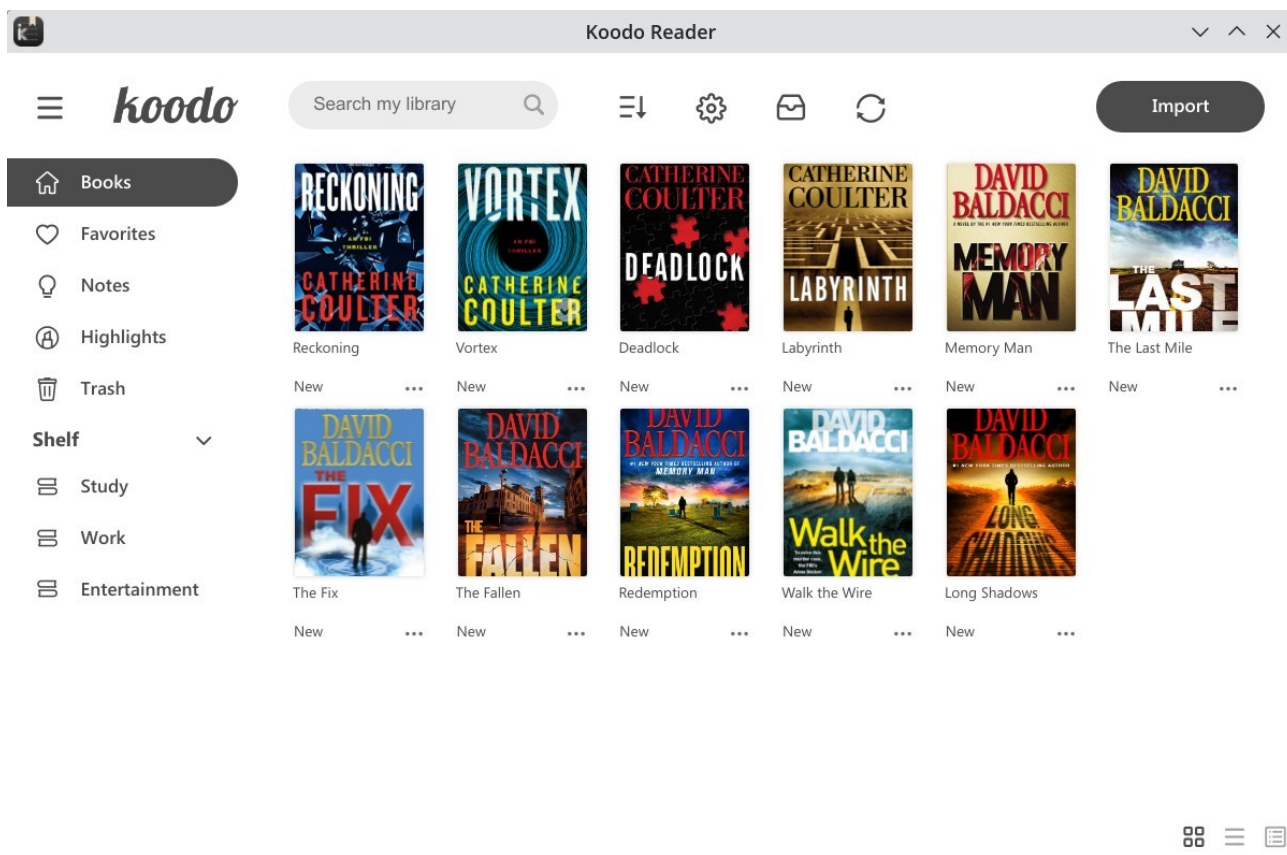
Koodo Reader

koodo

Search my library

Import

Books
Favorites
Notes
Highlights
Trash
Shelf
Study
Work
Entertainment

RECKONING
AN FBI THRILLER
CATHERINE COULTER
Reckoning
New ...

VORTEX
AN FBI THRILLER
CATHERINE COULTER
Vortex
New ...

CATHERINE COULTER
DEADLOCK
Deadlock
New ...

CATHERINE COULTER
LABYRINTH
Labyrinth
New ...

DAVID BALDACCI
A NOVEL BY THE #1 NEW YORK TIMES BESTSELLING AUTHOR
MEMORY MAN
Memory Man
New ...

DAVID BALDACCI
THE LAST MILE
The Last Mile
New ...

DAVID BALDACCI
THE FIX
The Fix
New ...

DAVID BALDACCI
THE FALLEN
The Fallen
New ...

DAVID BALDACCI
#1 NEW YORK TIMES BESTSELLING AUTHOR OF MEMORY MAN
REDEMPTION
Redemption
New ...

DAVID BALDACCI
Walk the Wire
Walk the Wire
New ...

DAVID BALDACCI
#1 NEW YORK TIMES BESTSELLING AUTHOR
LONG SHADOWS
Long Shadows
New ...